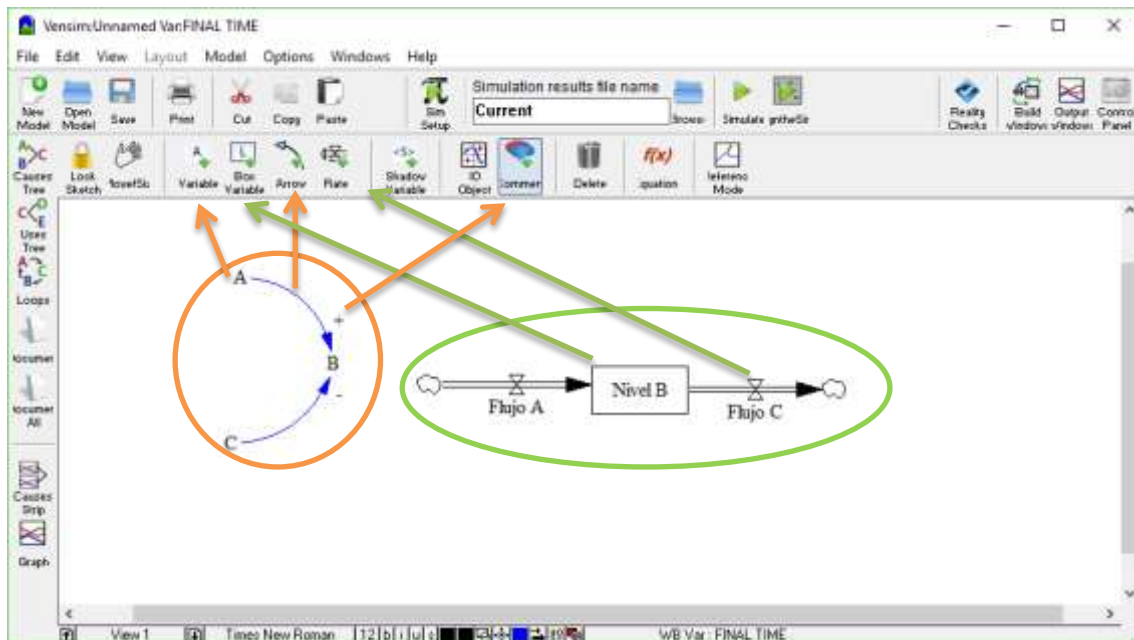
Vensim:Unnamed Var:FINAL TIME

File Edit View Layout Model Options Windows Help

New Model Open Model Save Print Cut Copy Paste Sim Setup Simulation results file name Current Browse Simulate gnitwSit Reality Checks Build Windows Output Windows Control Panel

Causes Tree Lock Sketch MoveSiz Variable Box Variable Arrow Rate Shadow Variable IO Object Comment Delete Equation Reference Mode

Uses Tree Loops Document Document All Causes Strip Graph

A
+
B
-
C

Nivel B
Flujo A
Flujo C

View 1 Times New Roman 12 b i u s WB Var : FINAL TIME